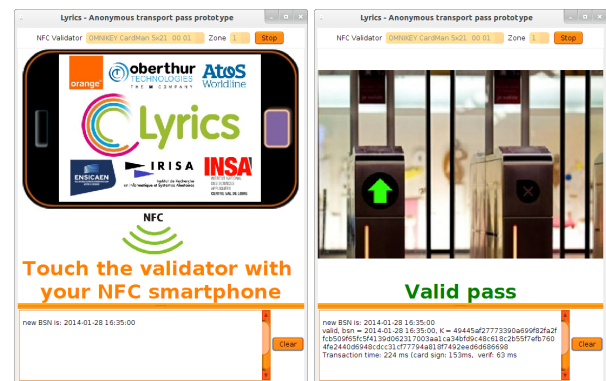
Lyrics - Anonymous transport pass prototype

NFC Validator OMNIKEY CardMan 5x21 00 01 Zone 1 Stop

orange

oberthur TECHNOLOGIES THE ID COMPANY

AtoS Worldline

Lyrics

ENSICAEN

IRISA

INSA

NFC

Touch the validator with your NFC smartphone

new BSN is: 2014-01-28 16:35:00

Clear

Lyrics - Anonymous transport pass prototype

NFC Validator OMNIKEY CardMan 5x21 00 01 Zone 1 Stop

Valid pass

new BSN is: 2014-01-28 16:35:00
valid, bsn = 2014-01-28 16:35:00, K = 49445af27773390a699f82fa2ffcb509f65fc5f4139d62317003aa1ca34bfd9c48c618c2b55f7afb7604fe2440d6948cdcc31cf77794a818f7492eed6d86698
Transaction time: 224 ms (card sign: 153ms, verif: 63 ms

Clear